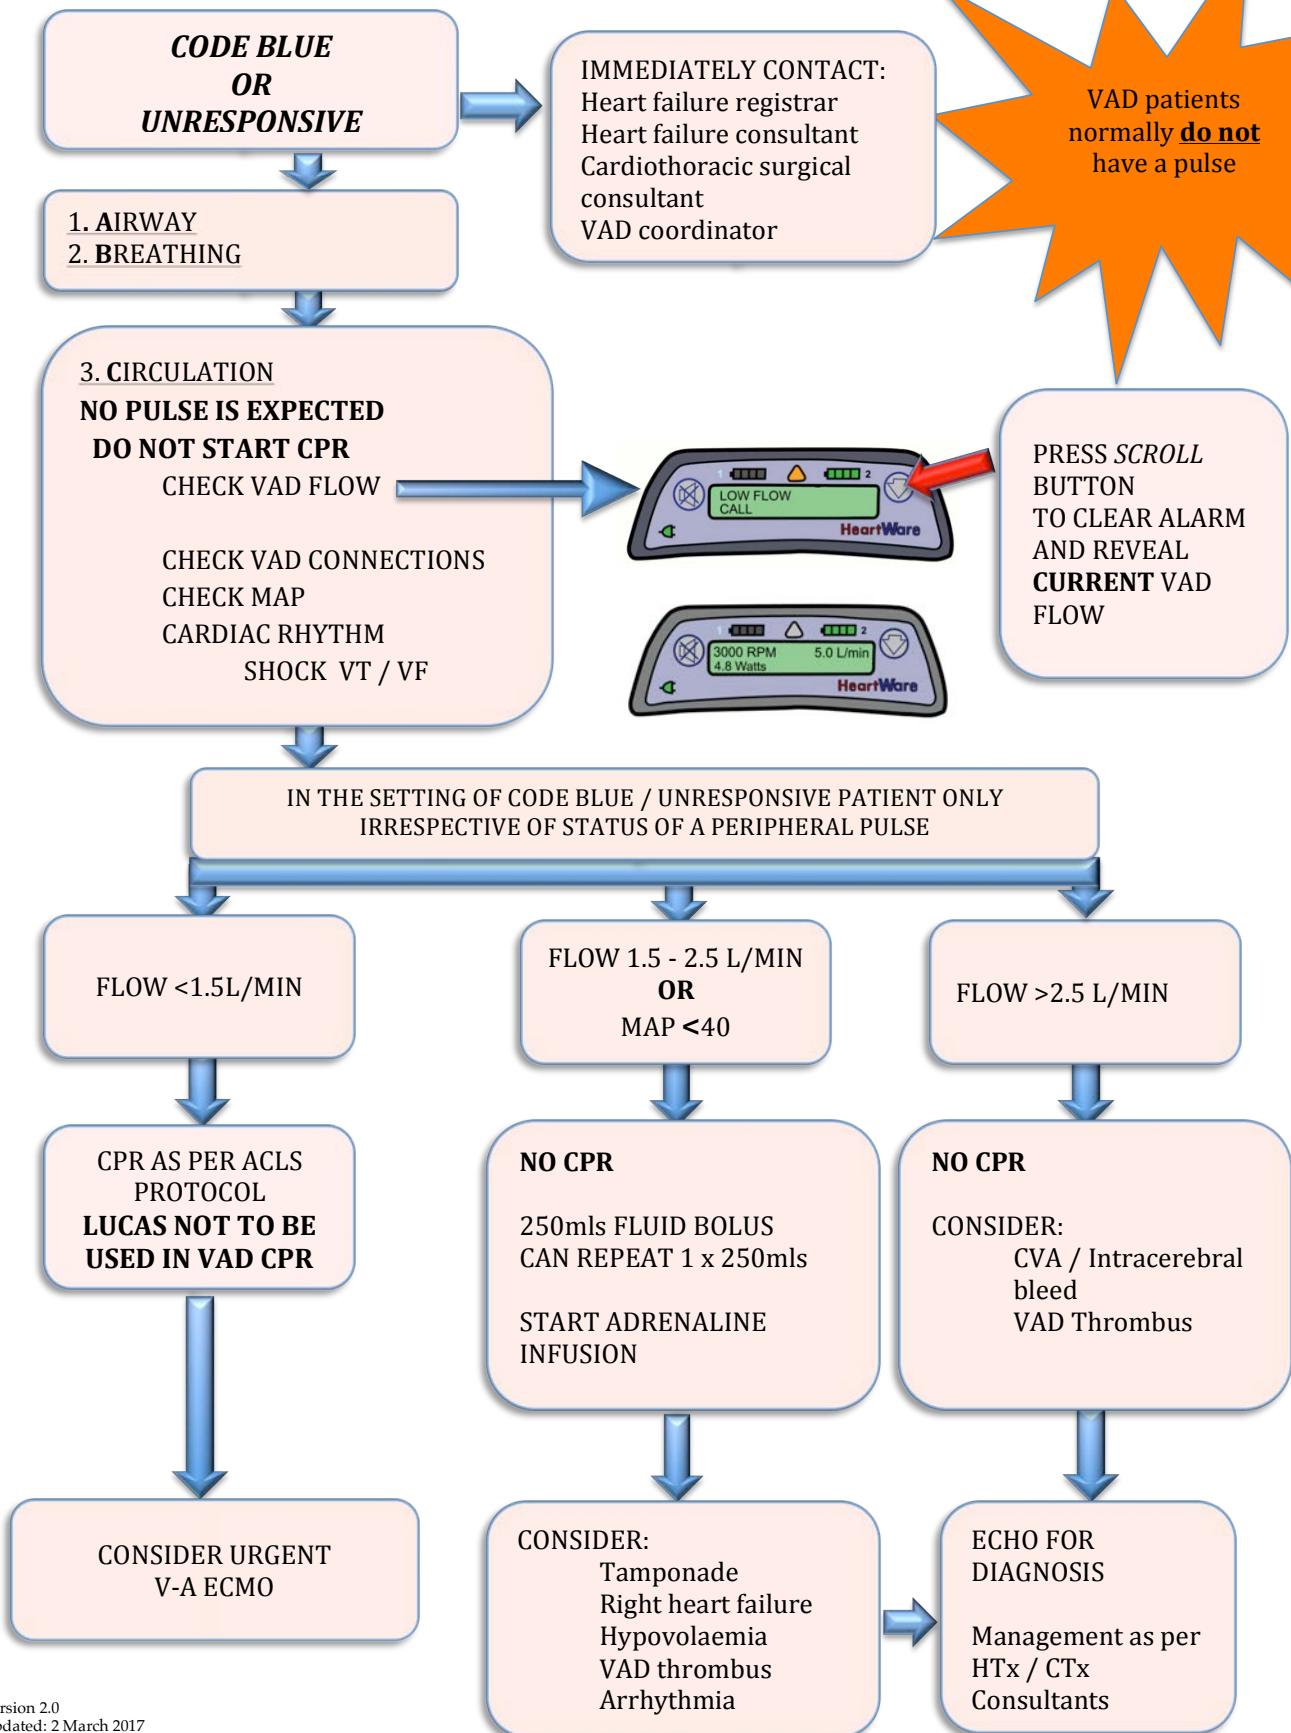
CODE BLUE
OR
UNRESPONSIVE

IMMEDIATELY CONTACT:
Heart failure registrar
Heart failure consultant
Cardiothoracic surgical consultant
VAD coordinator

VAD patients normally **do not** have a pulse

1. AIRWAY
2. BREATHING

3. CIRCULATION
NO PULSE IS EXPECTED
DO NOT START CPR
CHECK VAD FLOW

CHECK VAD CONNECTIONS
CHECK MAP
CARDIAC RHYTHM
SHOCK VT / VF

1 2
LOW FLOW
CALL
HeartWare

1 2
3000 RPM 5.0 L/min
4.8 Watts
HeartWare

PRESS *SCROLL* BUTTON
TO CLEAR ALARM AND REVEAL **CURRENT** VAD FLOW

IN THE SETTING OF CODE BLUE / UNRESPONSIVE PATIENT ONLY
IRRESPECTIVE OF STATUS OF A PERIPHERAL PULSE

FLOW <1.5L/MIN

FLOW 1.5 - 2.5 L/MIN
**OR**
MAP **<**40

FLOW >2.5 L/MIN

CPR AS PER ACLS PROTOCOL
**LUCAS NOT TO BE USED IN VAD CPR**

**NO CPR**

250mls FLUID BOLUS
CAN REPEAT 1 x 250mls

START ADRENALINE INFUSION

**NO CPR**

CONSIDER:
CVA / Intracerebral bleed
VAD Thrombus

CONSIDER URGENT
V-A ECMO

CONSIDER:
Tamponade
Right heart failure
Hypovolaemia
VAD thrombus
Arrhythmia

ECHO FOR DIAGNOSIS

Management as per HTx / CTx Consultants

rsion 2.0
dated: 2 March 2017